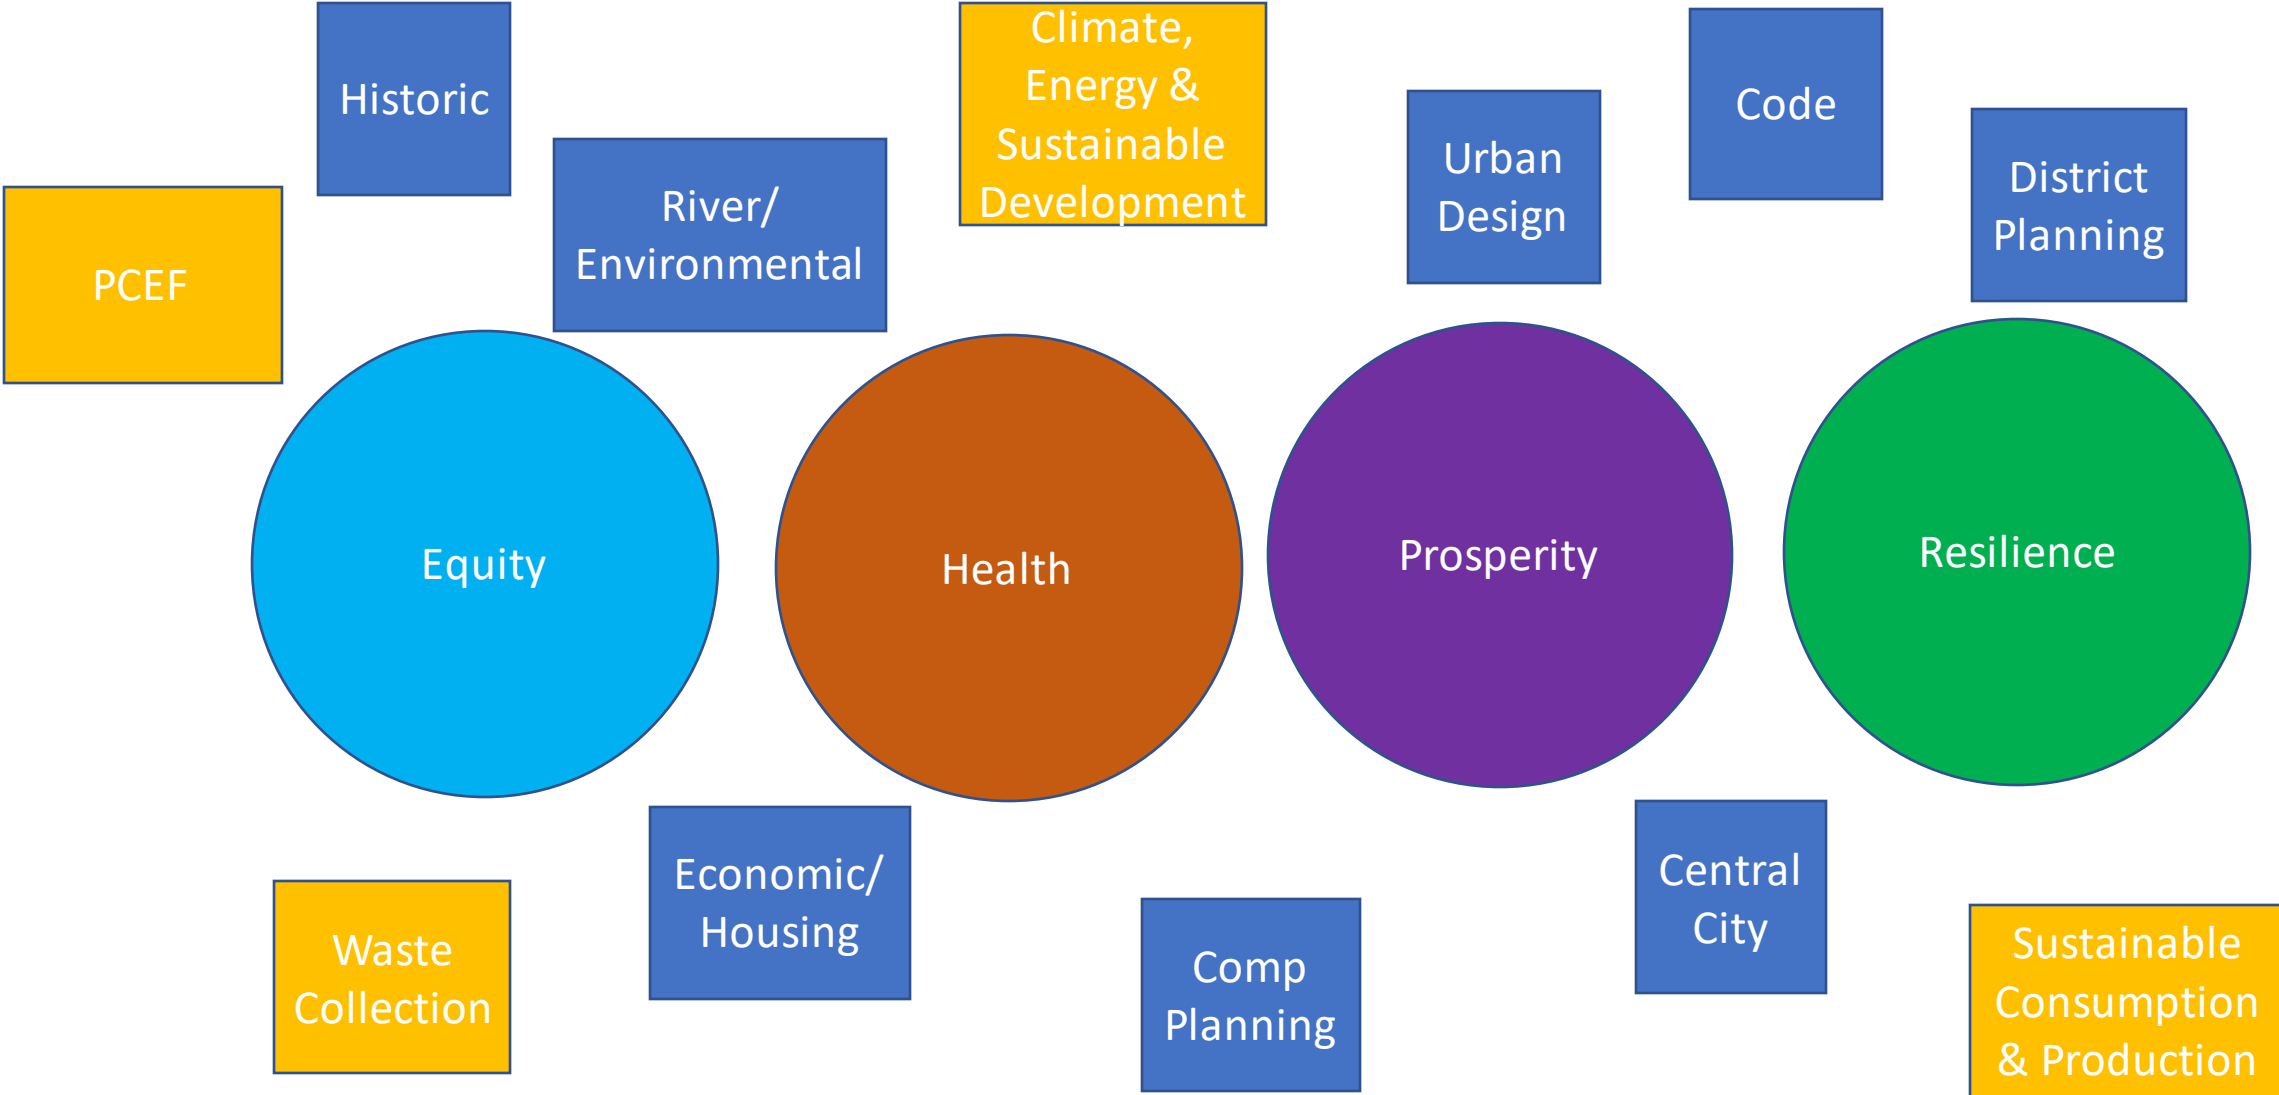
Historic

Climate, Energy & Sustainable Development

Code

Urban Design

District Planning

PCEF

River/ Environmental

Equity

Health

Prosperity

Resilience

Economic/ Housing

Central City

Waste Collection

Comp Planning

Sustainable Consumption & Production